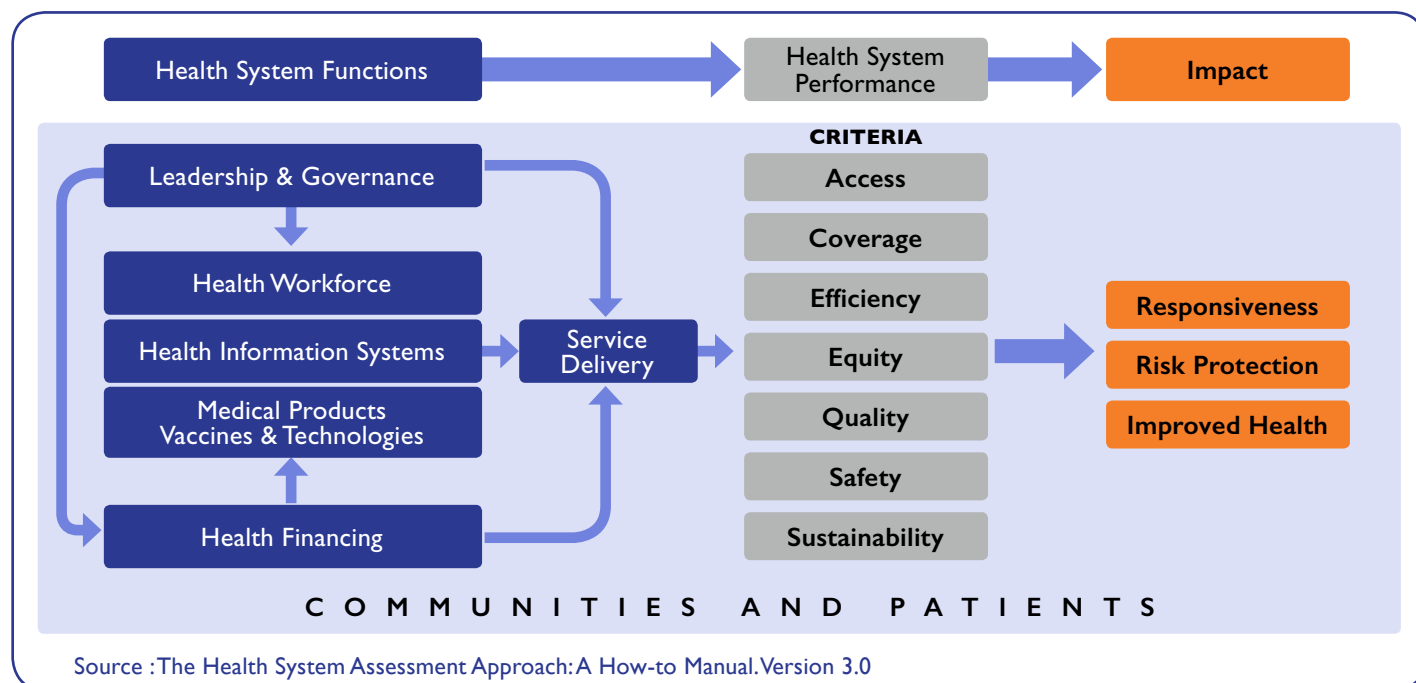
Health System Functions

Health System Performance

Impact

CRITERIA

Leadership & Governance

Health Workforce

Health Information Systems

Medical Products Vaccines & Technologies

Health Financing

Service Delivery

Access

Coverage

Efficiency

Equity

Quality

Safety

Sustainability

Responsiveness

Risk Protection

Improved Health

COMMUNITIES AND PATIENTS

Source : The Health System Assessment Approach: A How-to Manual. Version 3.0